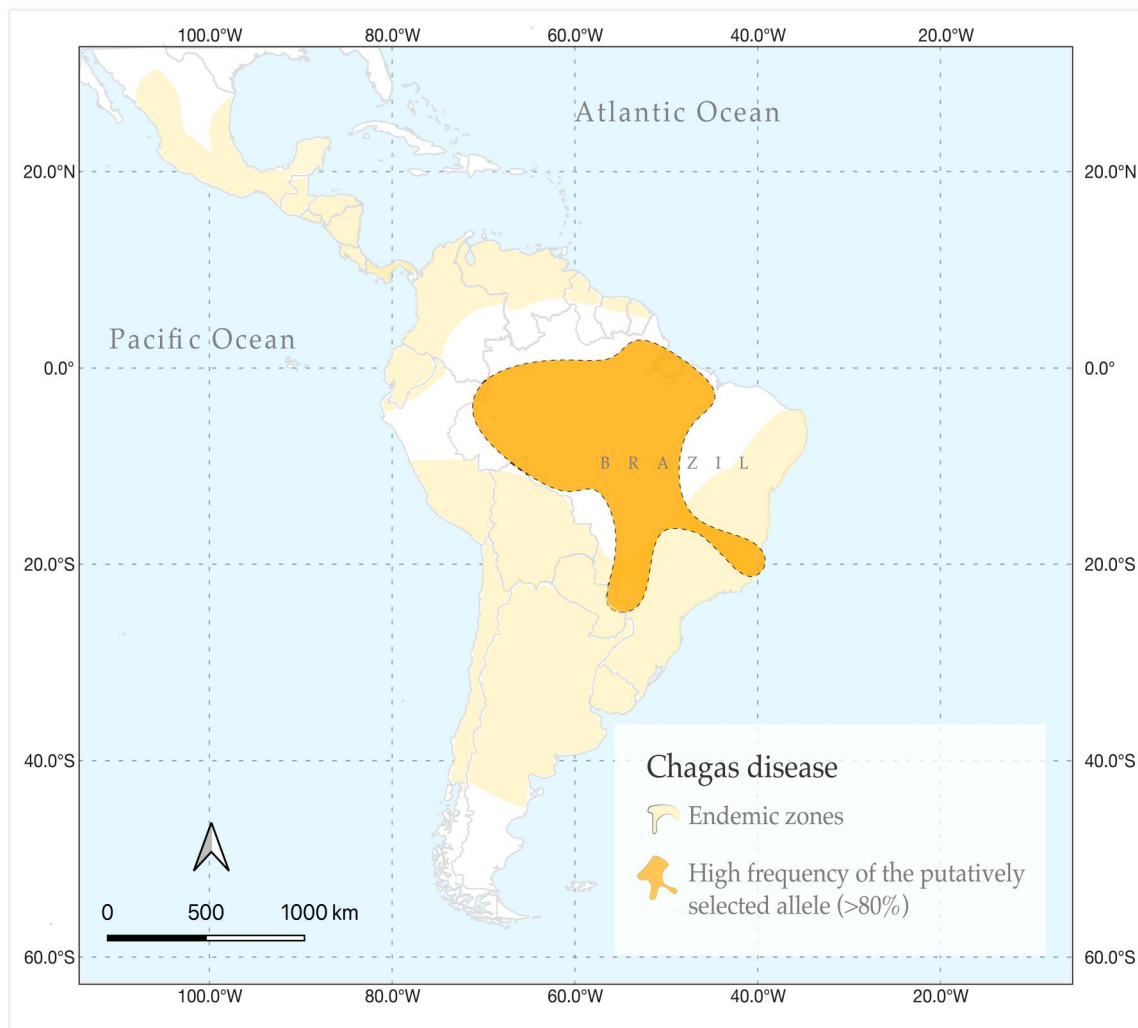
100.0°W 80.0°W 60.0°W 40.0°W 20.0°W

Atlantic Ocean

20.0°N 20.0°N

Pacific Ocean

0.0° 0.0°

B R A Z I L

20.0°S 20.0°S

40.0°S 40.0°S

Chagas disease

Endemic zones

High frequency of the putatively selected allele (>80%)

0 500 1000 km

60.0°S 60.0°S

100.0°W 80.0°W 60.0°W 40.0°W 20.0°W